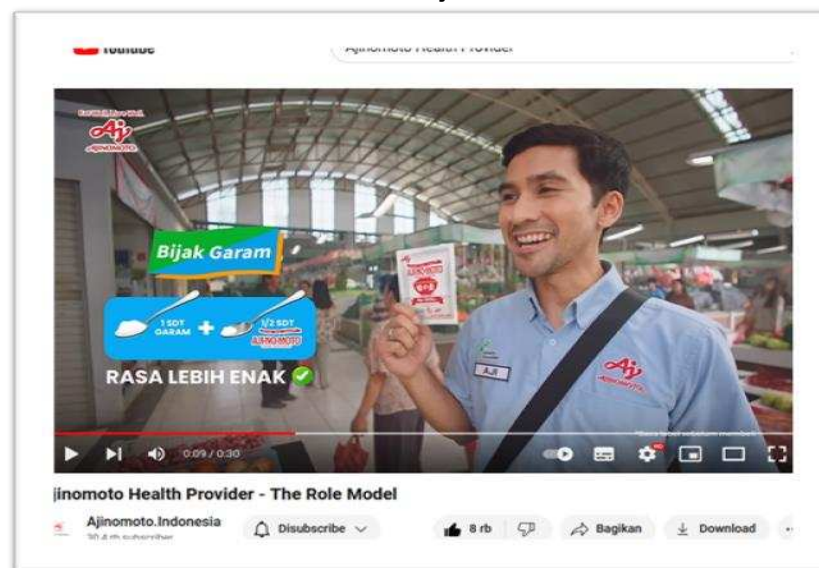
YouTube

Ajinomoto Health Provider

Eat Well, Live Well.

AJINOMOTO

Bijak Garam

1 SDT GARAM + 1/2 SDT AJI-NO-MOTO

RASA LEBIH ENAK

AJI

0:09 / 0:30

jinomoto Health Provider - The Role Model

Ajinomoto.Indonesia

30,4 rb subscriber

Disubscribe

8 rb

Bagikan

Download